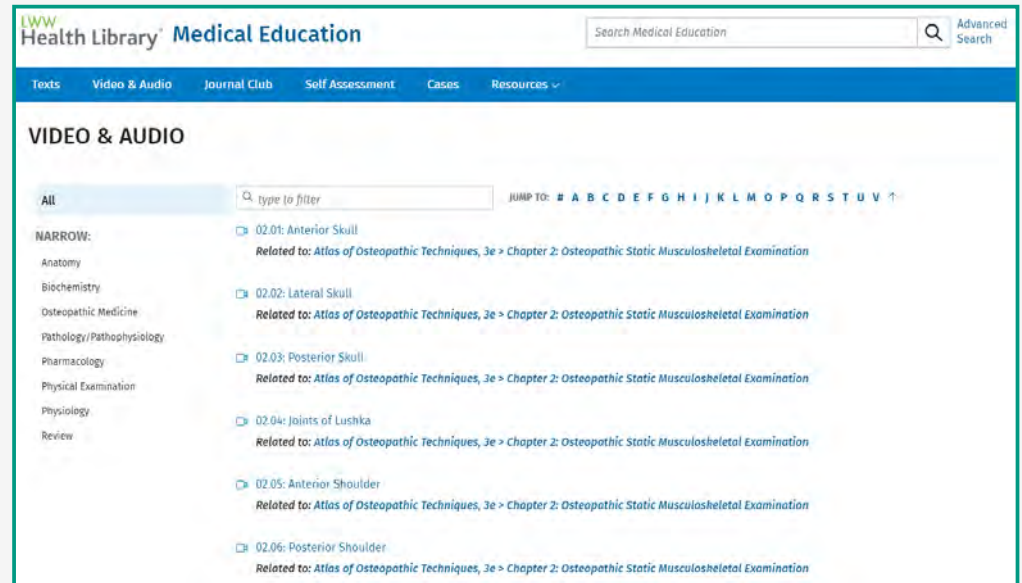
LWW Health Library Medical Education

Search Medical Education

Advanced Search

Texts Video & Audio Journal Club Self Assessment Cases Resources

VIDEO & AUDIO

All

NARROW:

Anatomy

Biochemistry

Osteopathic Medicine

Pathology/Pathophysiology

Pharmacology

Physical Examination

Physiology

Review

type to filter

JUMP TO: # A B C D E F G H I J K L M O P Q R S T U V ↑

02.01: Anterior Skull
Related to: Atlas of Osteopathic Techniques, 3e > Chapter 2: Osteopathic Static Musculoskeletal Examination

02.02: Lateral Skull
Related to: Atlas of Osteopathic Techniques, 3e > Chapter 2: Osteopathic Static Musculoskeletal Examination

02.03: Posterior Skull
Related to: Atlas of Osteopathic Techniques, 3e > Chapter 2: Osteopathic Static Musculoskeletal Examination

02.04: Joints of Lushka
Related to: Atlas of Osteopathic Techniques, 3e > Chapter 2: Osteopathic Static Musculoskeletal Examination

02.05: Anterior Shoulder
Related to: Atlas of Osteopathic Techniques, 3e > Chapter 2: Osteopathic Static Musculoskeletal Examination

02.06: Posterior Shoulder
Related to: Atlas of Osteopathic Techniques, 3e > Chapter 2: Osteopathic Static Musculoskeletal Examination